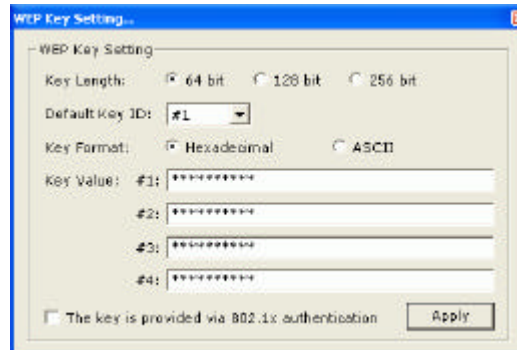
WEP Key Setting...

WEP Key Setting

Key Length: 64 bit 128 bit 256 bit

Default Key ID: #1

Key Format: Hexadecimal ASCII

Key Value: #1: **********

#2: **********

#3: **********

#4: **********

The key is provided via 802.1x authentication

Apply